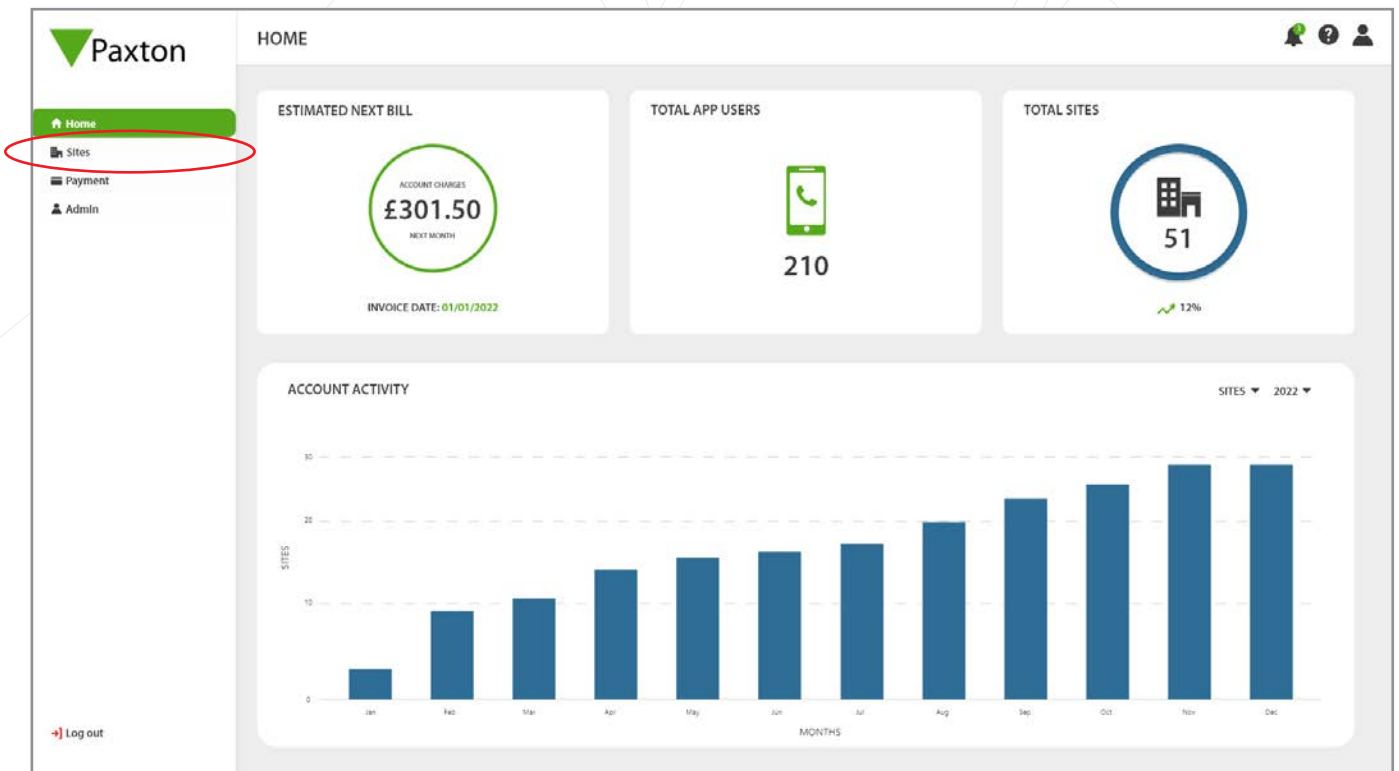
Paxton

HOME

Home
Sites
Payment
Admin

ESTIMATED NEXT BILL

ACCOUNT CHARGES
£301.50
NEXT MONTH

INVOICE DATE: 01/01/2022

TOTAL APP USERS

210

TOTAL SITES

51

12%

ACCOUNT ACTIVITY

SITES 2022

30
20
10
0

SITES

Jan Feb Mar Apr May Jun Jul Aug Sep Oct Nov Dec

MONTHS

Log out